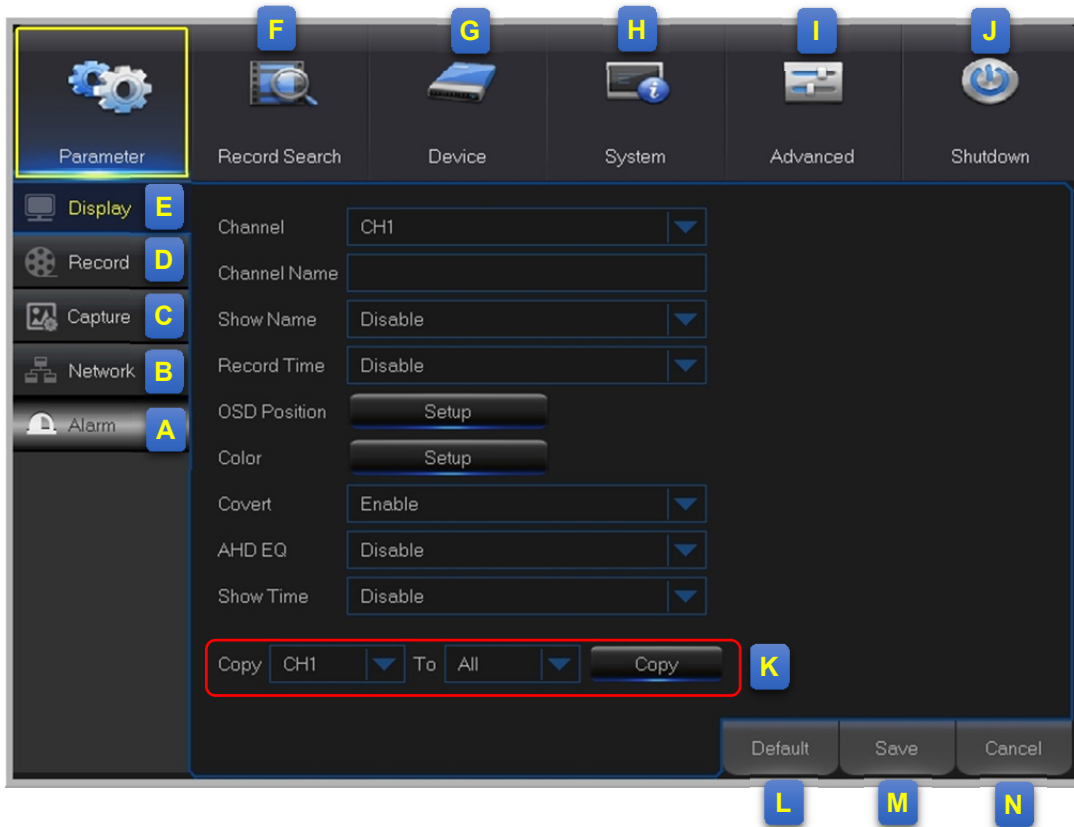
F G H I J

Parameter Record Search Device System Advanced Shutdown

Display E
Record D
Capture C
Network B
Alarm A

| | |
|---|---|
| Channel | CH1 |
| Channel Name | |
| Show Name | Disable |
| Record Time | Disable |
| OSD Position | Setup |
| Color | Setup |
| Covert | Enable |
| AHD EQ | Disable |
| Show Time | Disable |

Copy CH1 To All Copy K

Default Save Cancel

L M N